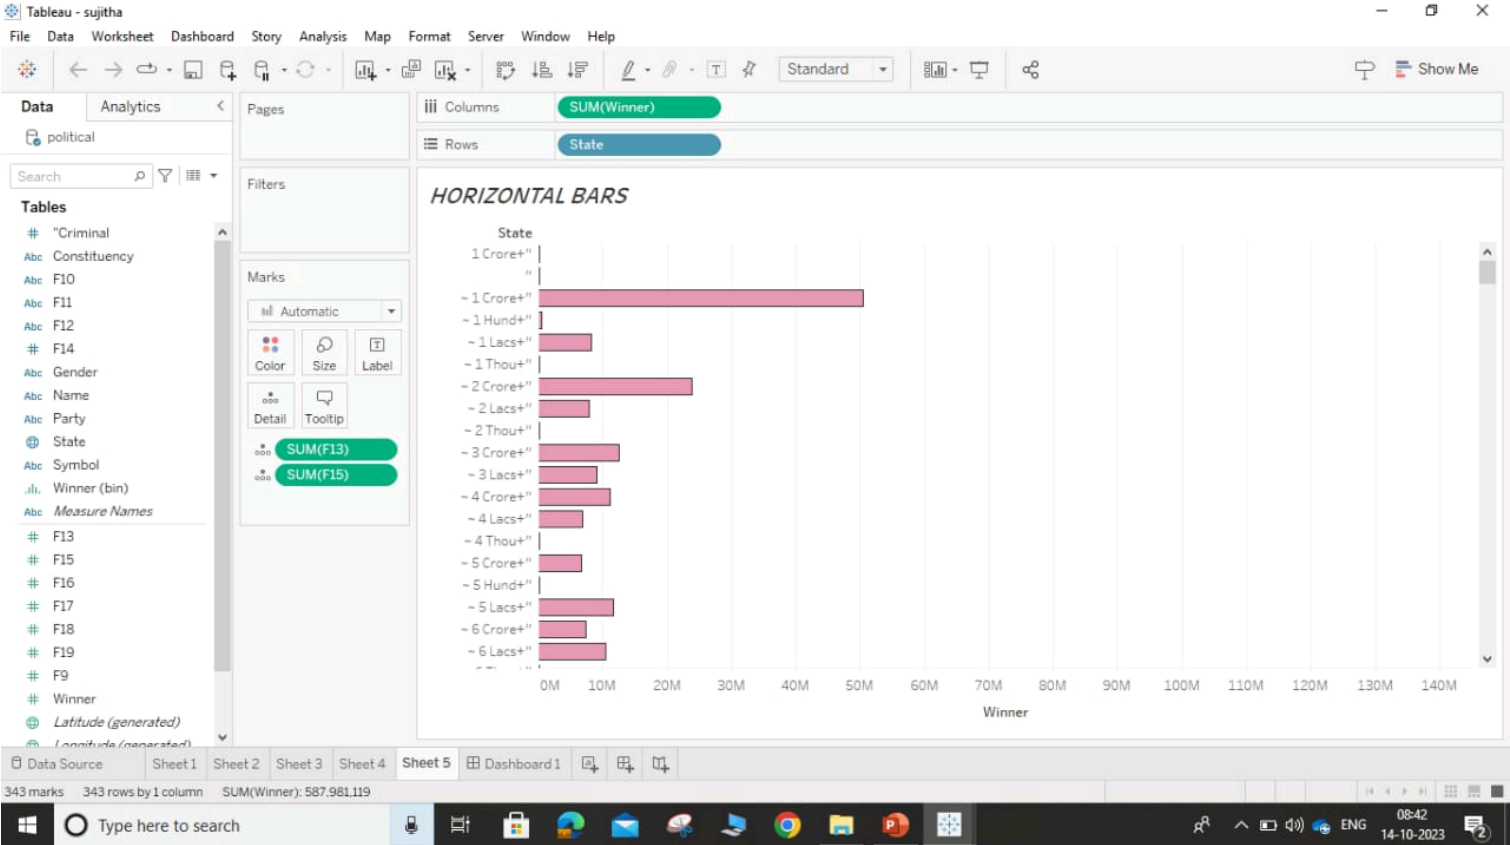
Tableau - sujitha

File Data Worksheet Dashboard Story Analysis Map Format Server Window Help

Standard

Show Me

Data Analytics

political

Search

Tables

"Criminal
Constituency
F10
F11
F12
F14
Gender
Name
Party
State
Symbol
Winner (bin)
Measure Names
F13
F15
F16
F17
F18
F19
F9
Winner
Latitude (generated)
Longitude (generated)

Pages

Filters

Marks

Automatic

Color Size Label
Detail Tooltip

SUM(F13)
SUM(F15)

Columns SUM(Winner)

Rows State

HORIZONTAL BARS

State

1 Crore+"
"
~ 1 Crore+"
~ 1 Hund+"
~ 1 Lacs+"
~ 1 Thou+"
~ 2 Crore+"
~ 2 Lacs+"
~ 2 Thou+"
~ 3 Crore+"
~ 3 Lacs+"
~ 4 Crore+"
~ 4 Lacs+"
~ 4 Thou+"
~ 5 Crore+"
~ 5 Hund+"
~ 5 Lacs+"
~ 6 Crore+"
~ 6 Lacs+"

0M 10M 20M 30M 40M 50M 60M 70M 80M 90M 100M 110M 120M 130M 140M

Winner

Data Source Sheet 1 Sheet 2 Sheet 3 Sheet 4 Sheet 5 Dashboard 1

343 marks 343 rows by 1 column SUM(Winner): 587,981,119

Type here to search

ENG 08:42 14-10-2023